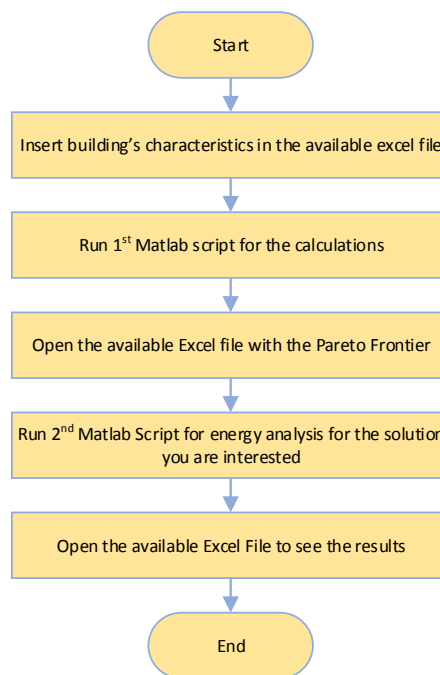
Start

Insert building's characteristics in the available excel file

Run 1$^{st}$ Matlab script for the calculations

Open the available Excel file with the Pareto Frontier

Run 2$^{nd}$ Matlab Script for energy analysis for the solution you are interested

Open the available Excel File to see the results

End